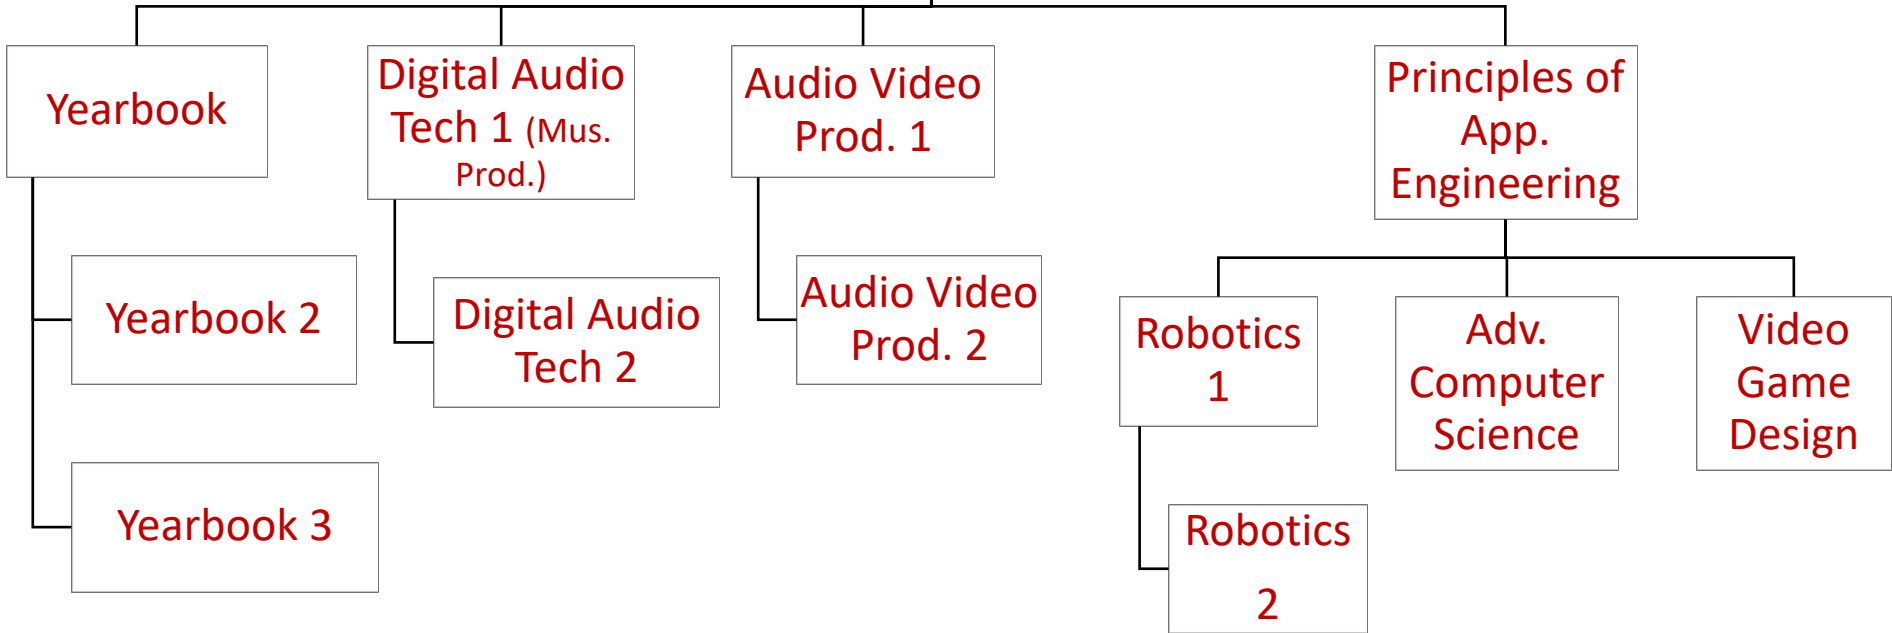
Yearbook

Yearbook 2

Yearbook 3

Digital Audio Tech 1 (Mus. Prod.)

Digital Audio Tech 2

Audio Video Prod. 1

Audio Video Prod. 2

Principles of App. Engineering

Robotics 1

Robotics 2

Adv. Computer Science

Video Game Design